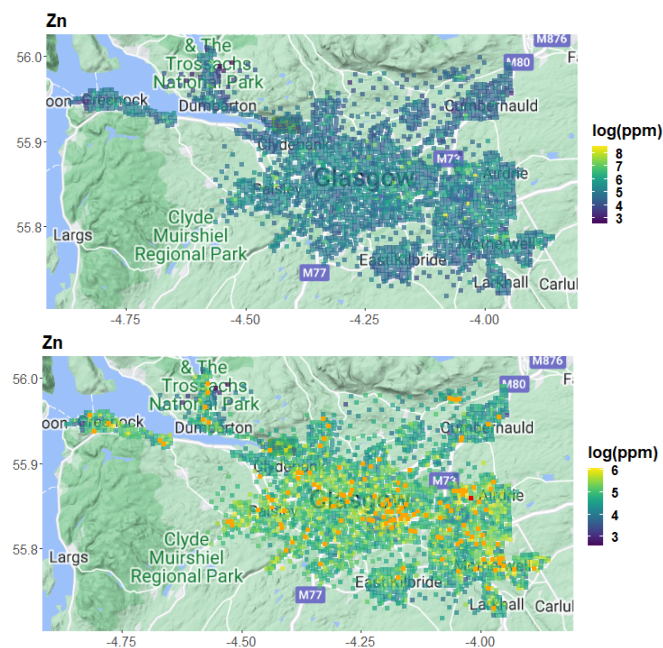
Zn

M876
F
56.0
& The
Trossachs
National Park
M80
Greenock
Dumbarton
Cumbernauld
55.9
Clydebank
M73
log(ppm)
8
7
6
5
4
3
Paisley
Glasgow
Airdrie
Clyde
Muirshiel
Regional Park
55.8
Largs
Motherwell
East Kilbride
M77
Larkhall
Carlul
-4.75
-4.50
-4.25
-4.00

Zn

M876
F
56.0
& The
Trossachs
National Park
M80
Greenock
Dumbarton
Cumbernauld
55.9
Clydebank
M73
log(ppm)
6
5
4
3
Glasgow
Airdrie
Clyde
Muirshiel
Regional Park
55.8
Largs
Motherwell
East Kilbride
M77
Larkhall
Carlul
-4.75
-4.50
-4.25
-4.00